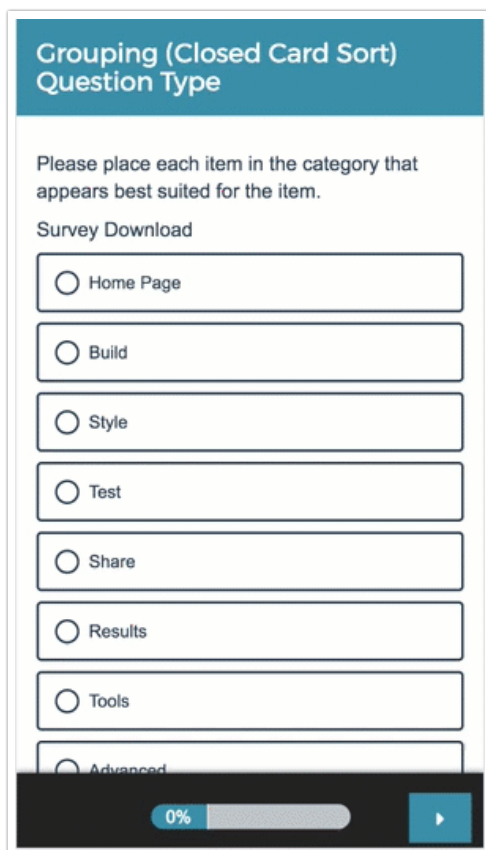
Grouping (Closed Card Sort) Question Type

Please place each item in the category that appears best suited for the item.

Survey Download

Home Page

Build

Style

Test

Share

Results

Tools

Advanced

0%